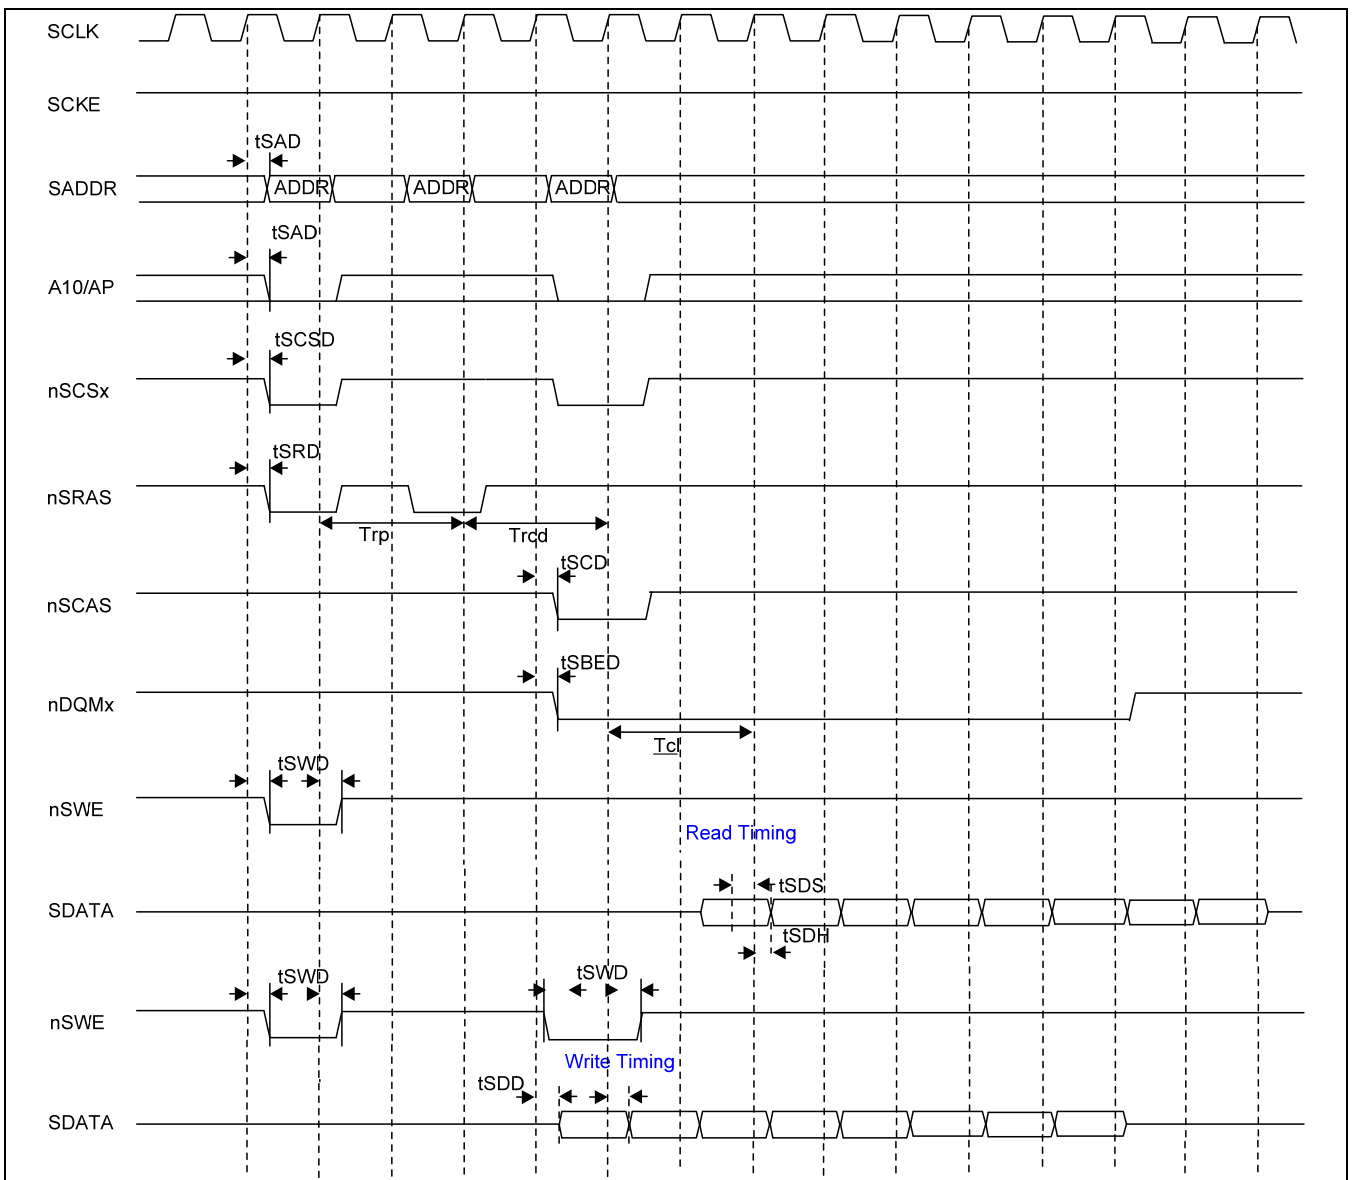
SCLK

SCKE

tSAD

SADDR ADDR ADDR ADDR

tSAD

A10/AP

tSCSD

nSCSx

tSRD

nSRAS

Trp Trcd

tSCD

nSCAS

tSBED

nDQMx

Tcl

tSWD

nSWE

Read Timing

tSDS

SDATA

tSDH

tSWD tSWD

nSWE

Write Timing

tSDD

SDATA